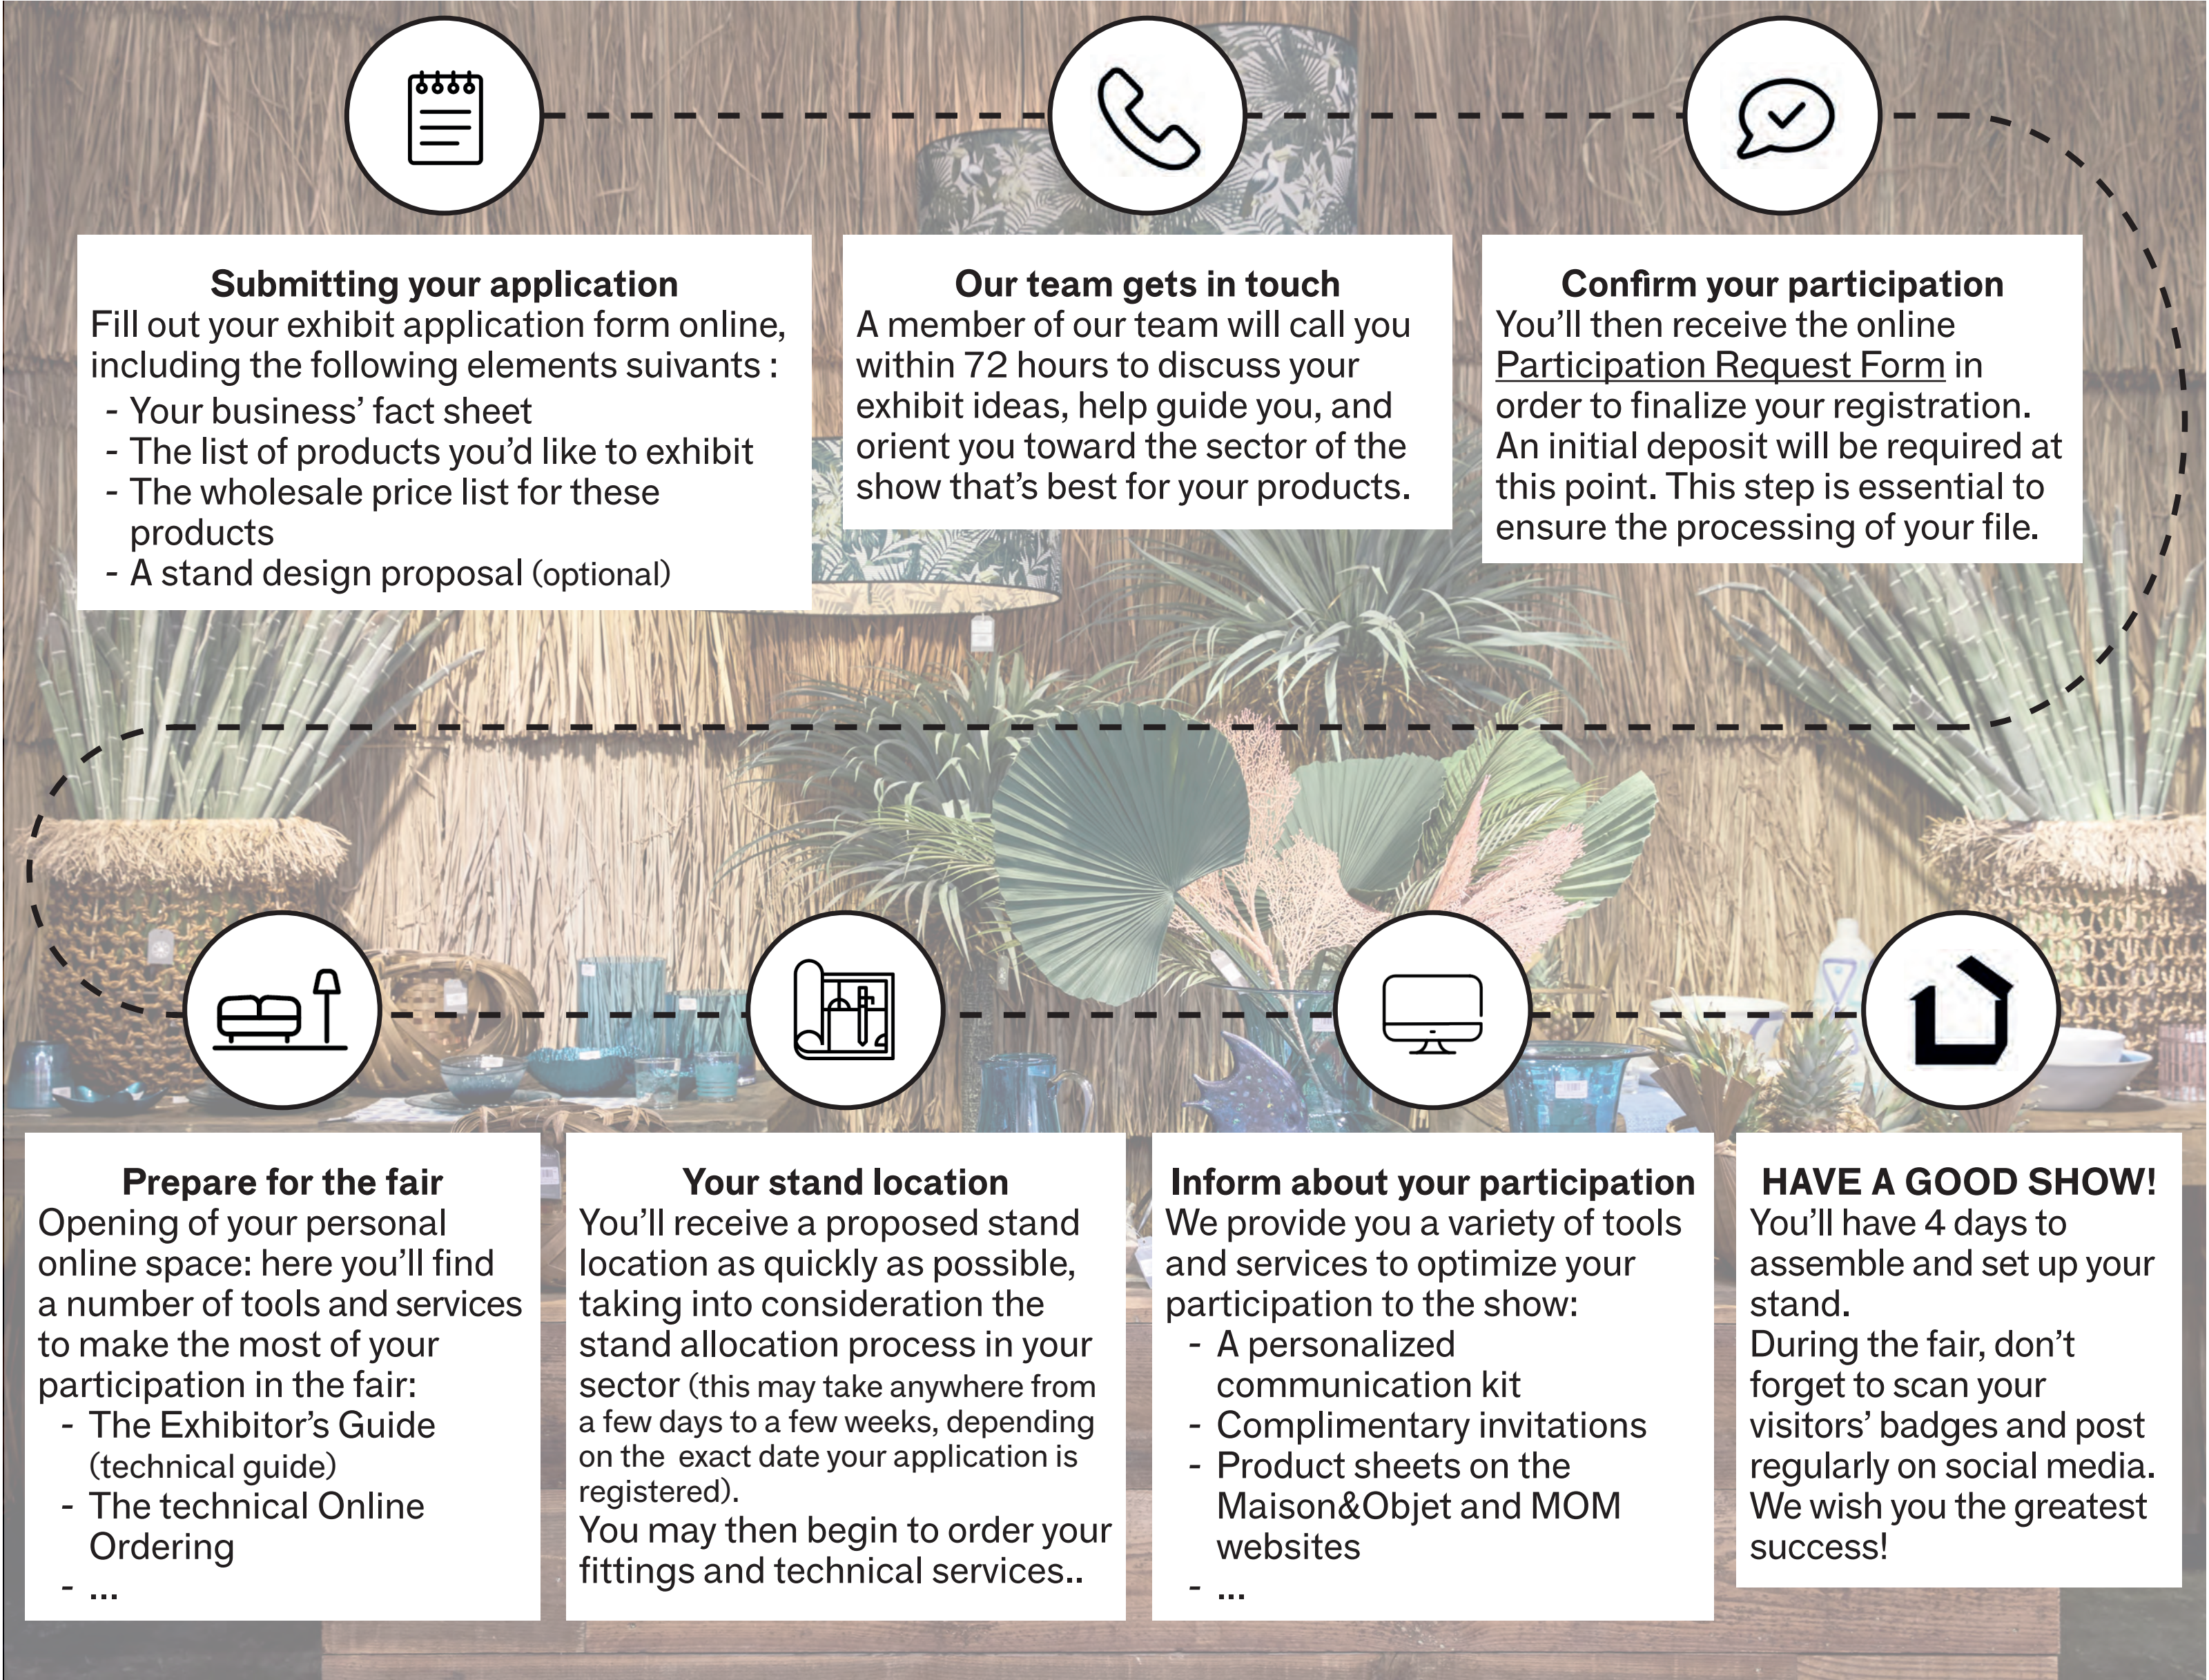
**Submitting your application**
Fill out your exhibit application form online, including the following elements suivants :
- Your business' fact sheet
- The list of products you'd like to exhibit
- The wholesale price list for these products
- A stand design proposal (optional)

**Our team gets in touch**
A member of our team will call you within 72 hours to discuss your exhibit ideas, help guide you, and orient you toward the sector of the show that's best for your products.

**Confirm your participation**
You'll then receive the online Participation Request Form in order to finalize your registration. An initial deposit will be required at this point. This step is essential to ensure the processing of your file.

**Prepare for the fair**
Opening of your personal online space: here you'll find a number of tools and services to make the most of your participation in the fair:
- The Exhibitor's Guide (technical guide)
- The technical Online Ordering
- ...

**Your stand location**
You'll receive a proposed stand location as quickly as possible, taking into consideration the stand allocation process in your sector (this may take anywhere from a few days to a few weeks, depending on the exact date your application is registered).
You may then begin to order your fittings and technical services..

**Inform about your participation**
We provide you a variety of tools and services to optimize your participation to the show:
- A personalized communication kit
- Complimentary invitations
- Product sheets on the Maison&Objet and MOM websites
- ...

**HAVE A GOOD SHOW!**
You'll have 4 days to assemble and set up your stand.
During the fair, don't forget to scan your visitors' badges and post regularly on social media.
We wish you the greatest success!